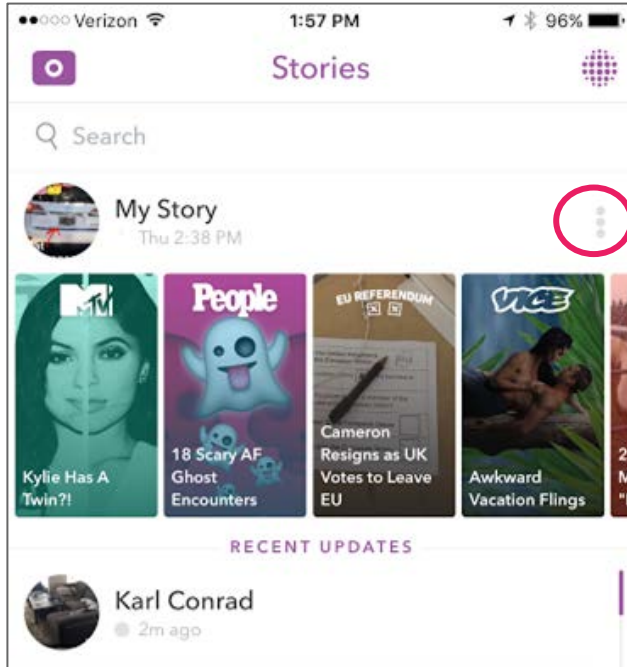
●●○○○ Verizon 1:57 PM 96%

Stories

Search

My Story
Thu 2:38 PM

MTV
Kylie Has A Twin?!

People
18 Scary AF Ghost Encounters

EU REFERENDUM
Cameron Resigns as UK Votes to Leave EU

VICE
Awkward Vacation Flings

2
M
"

RECENT UPDATES

Karl Conrad
2m ago